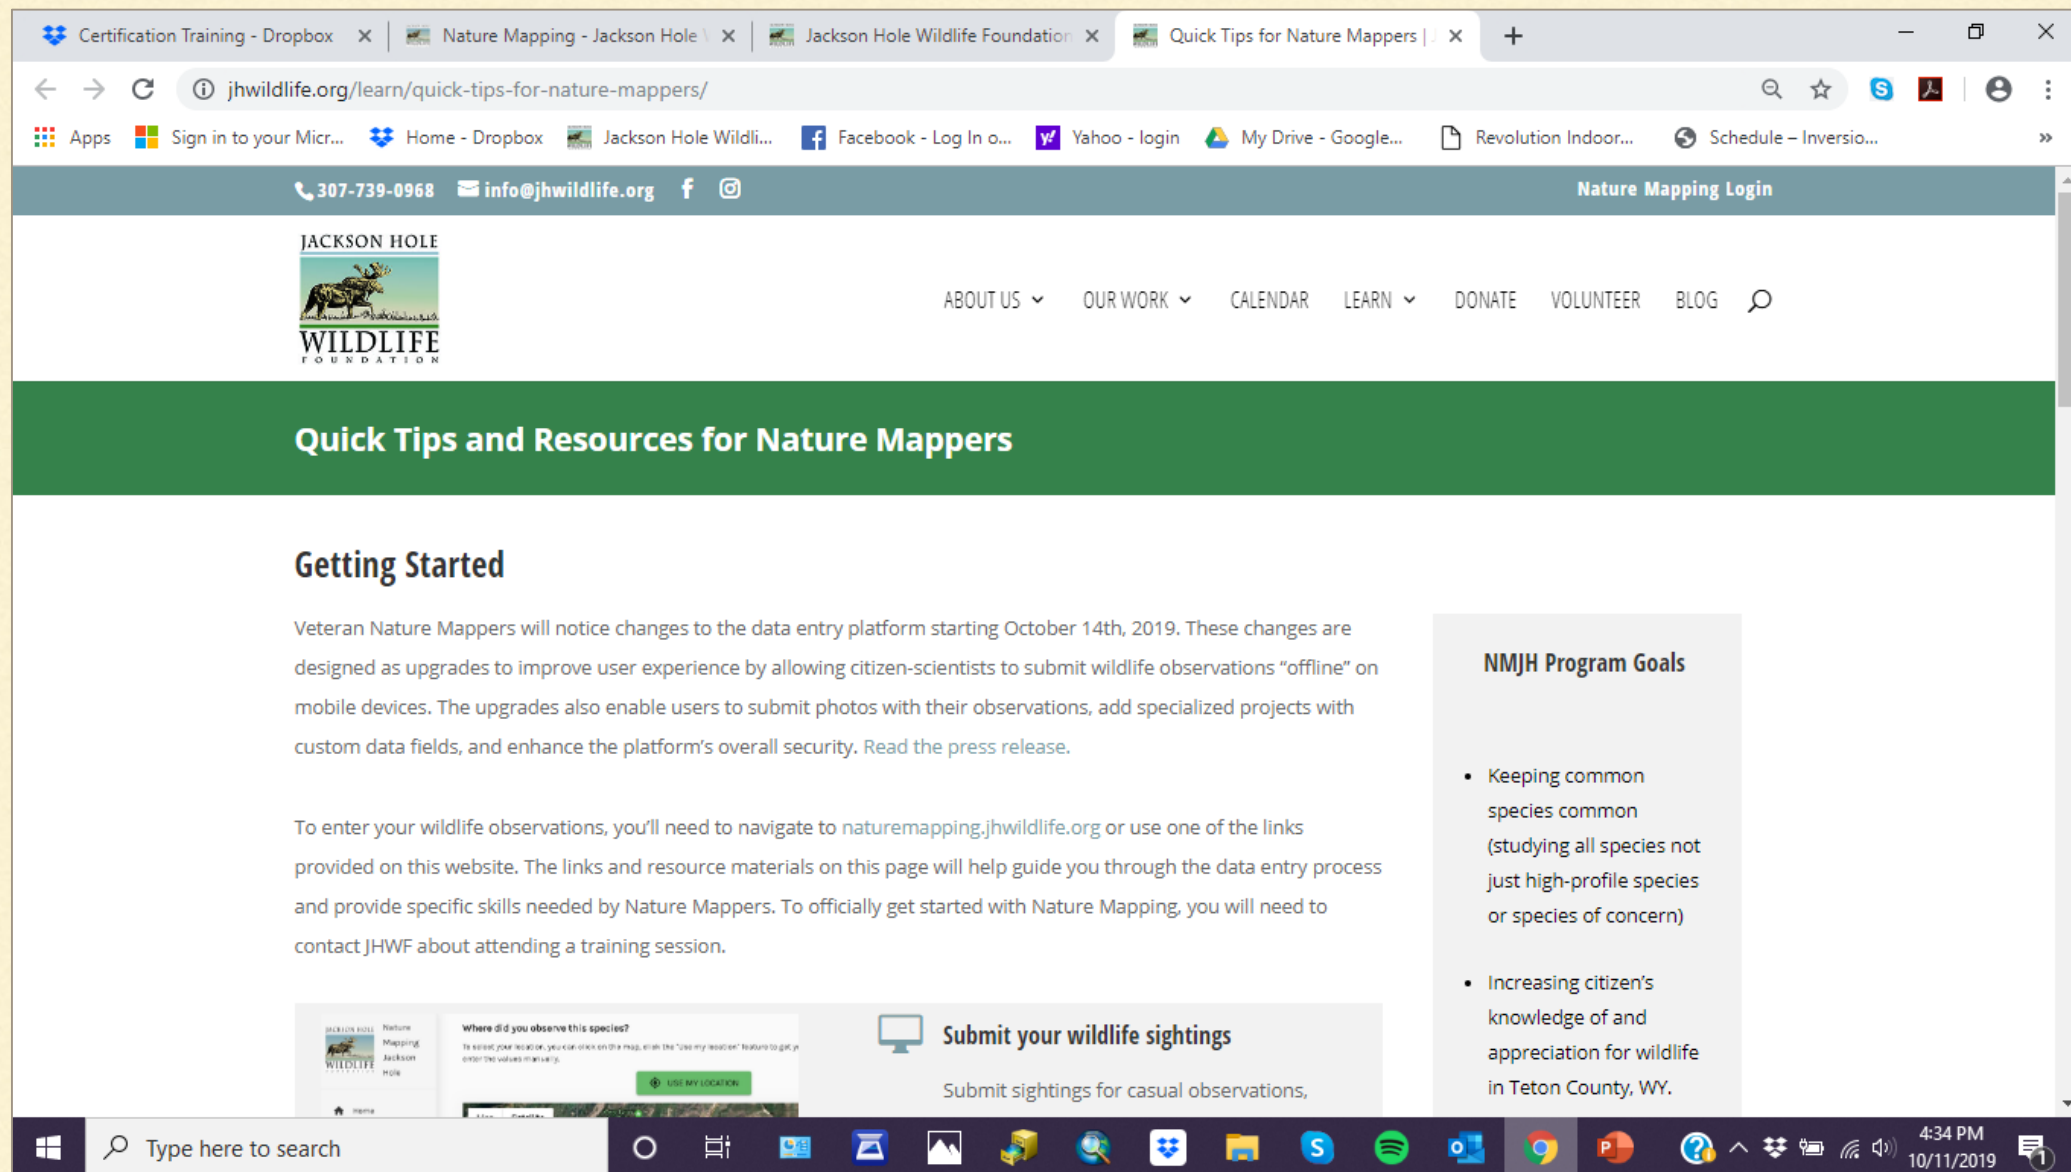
Certification Training - Dropbox × | Nature Mapping - Jackson Hole × | Jackson Hole Wildlife Foundation × | Quick Tips for Nature Mappers | ×

jhwildlife.org/learn/quick-tips-for-nature-mappers/

Apps | Sign in to your Micr... | Home - Dropbox | Jackson Hole Wildli... | Facebook - Log In o... | Yahoo - login | My Drive - Google... | Revolution Indoor... | Schedule – Inversio...

307-739-0968 info@jhwildlife.org

Nature Mapping Login

JACKSON HOLE WILDLIFE FOUNDATION

ABOUT US OUR WORK CALENDAR LEARN DONATE VOLUNTEER BLOG

Quick Tips and Resources for Nature Mappers

Getting Started

Veteran Nature Mappers will notice changes to the data entry platform starting October 14th, 2019. These changes are designed as upgrades to improve user experience by allowing citizen-scientists to submit wildlife observations "offline" on mobile devices. The upgrades also enable users to submit photos with their observations, add specialized projects with custom data fields, and enhance the platform's overall security. Read the press release.

To enter your wildlife observations, you'll need to navigate to naturemapping.jhwildlife.org or use one of the links provided on this website. The links and resource materials on this page will help guide you through the data entry process and provide specific skills needed by Nature Mappers. To officially get started with Nature Mapping, you will need to contact JHWF about attending a training session.

Where did you observe this species?

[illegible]

USE MY LOCATION

Submit your wildlife sightings

Submit sightings for casual observations,

NMJH Program Goals

- Keeping common species common (studying all species not just high-profile species or species of concern)

- Increasing citizen's knowledge of and appreciation for wildlife in Teton County, WY.

Type here to search

4:34 PM
10/11/2019